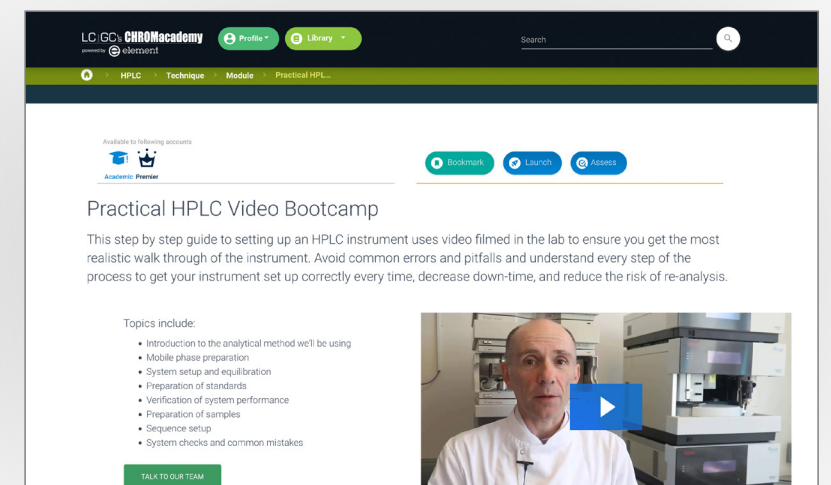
LC|GC's CHROMacademy
powered by element

Profile
Library
Search

HPLC > Technique > Module > Practical HPL...

Available to following accounts
Academic Premier

Bookmark
Launch
Assess

Practical HPLC Video Bootcamp

This step by step guide to setting up an HPLC instrument uses video filmed in the lab to ensure you get the most realistic walk through of the instrument. Avoid common errors and pitfalls and understand every step of the process to get your instrument set up correctly every time, decrease down-time, and reduce the risk of re-analysis.

Topics include:
• Introduction to the analytical method we'll be using
• Mobile phase preparation
• System setup and equilibration
• Preparation of standards
• Verification of system performance
• Preparation of samples
• Sequence setup
• System checks and common mistakes

TALK TO OUR TEAM